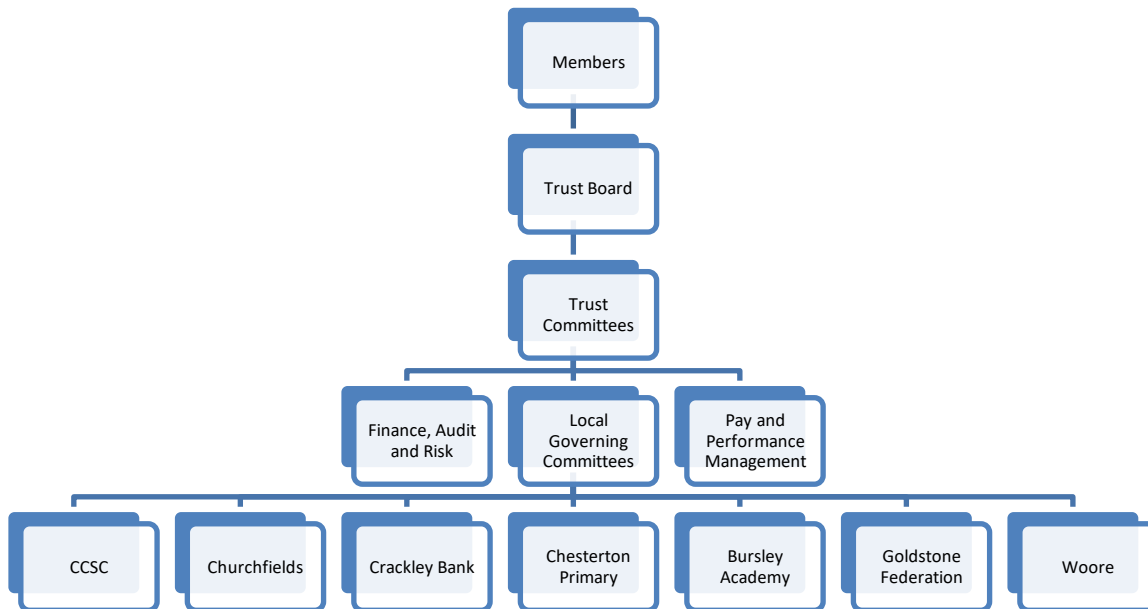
Members

Trust Board

Trust Committees

Finance, Audit and Risk

Local Governing Committees

Pay and Performance Management

CCSC

Churchfields

Crackley Bank

Chesterton Primary

Bursley Academy

Goldstone Federation

Woore